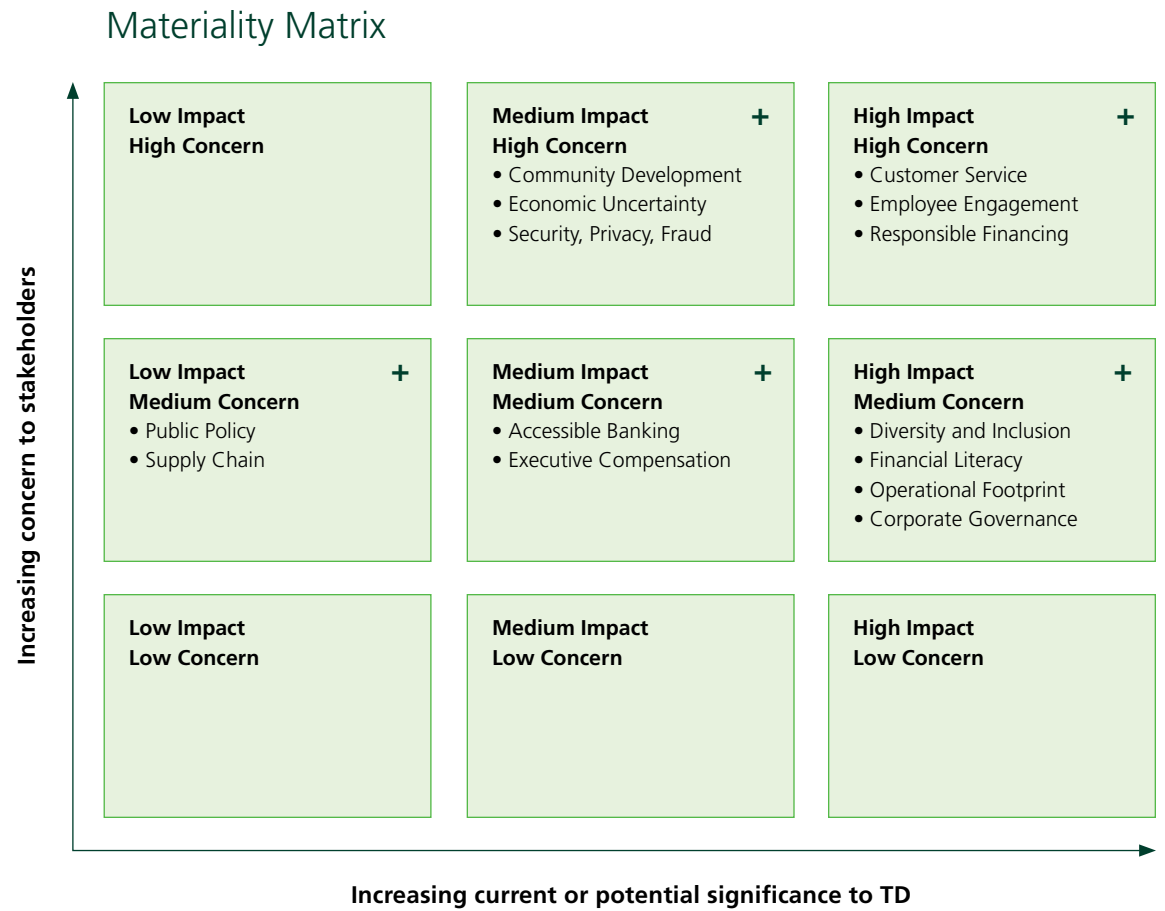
Materiality Matrix

Increasing concern to stakeholders

Low Impact
High Concern

Medium Impact
High Concern
+
• Community Development
• Economic Uncertainty
• Security, Privacy, Fraud

High Impact
High Concern
+
• Customer Service
• Employee Engagement
• Responsible Financing

Low Impact
Medium Concern
+
• Public Policy
• Supply Chain

Medium Impact
Medium Concern
+
• Accessible Banking
• Executive Compensation

High Impact
Medium Concern
+
• Diversity and Inclusion
• Financial Literacy
• Operational Footprint
• Corporate Governance

Low Impact
Low Concern

Medium Impact
Low Concern

High Impact
Low Concern

Increasing current or potential significance to TD